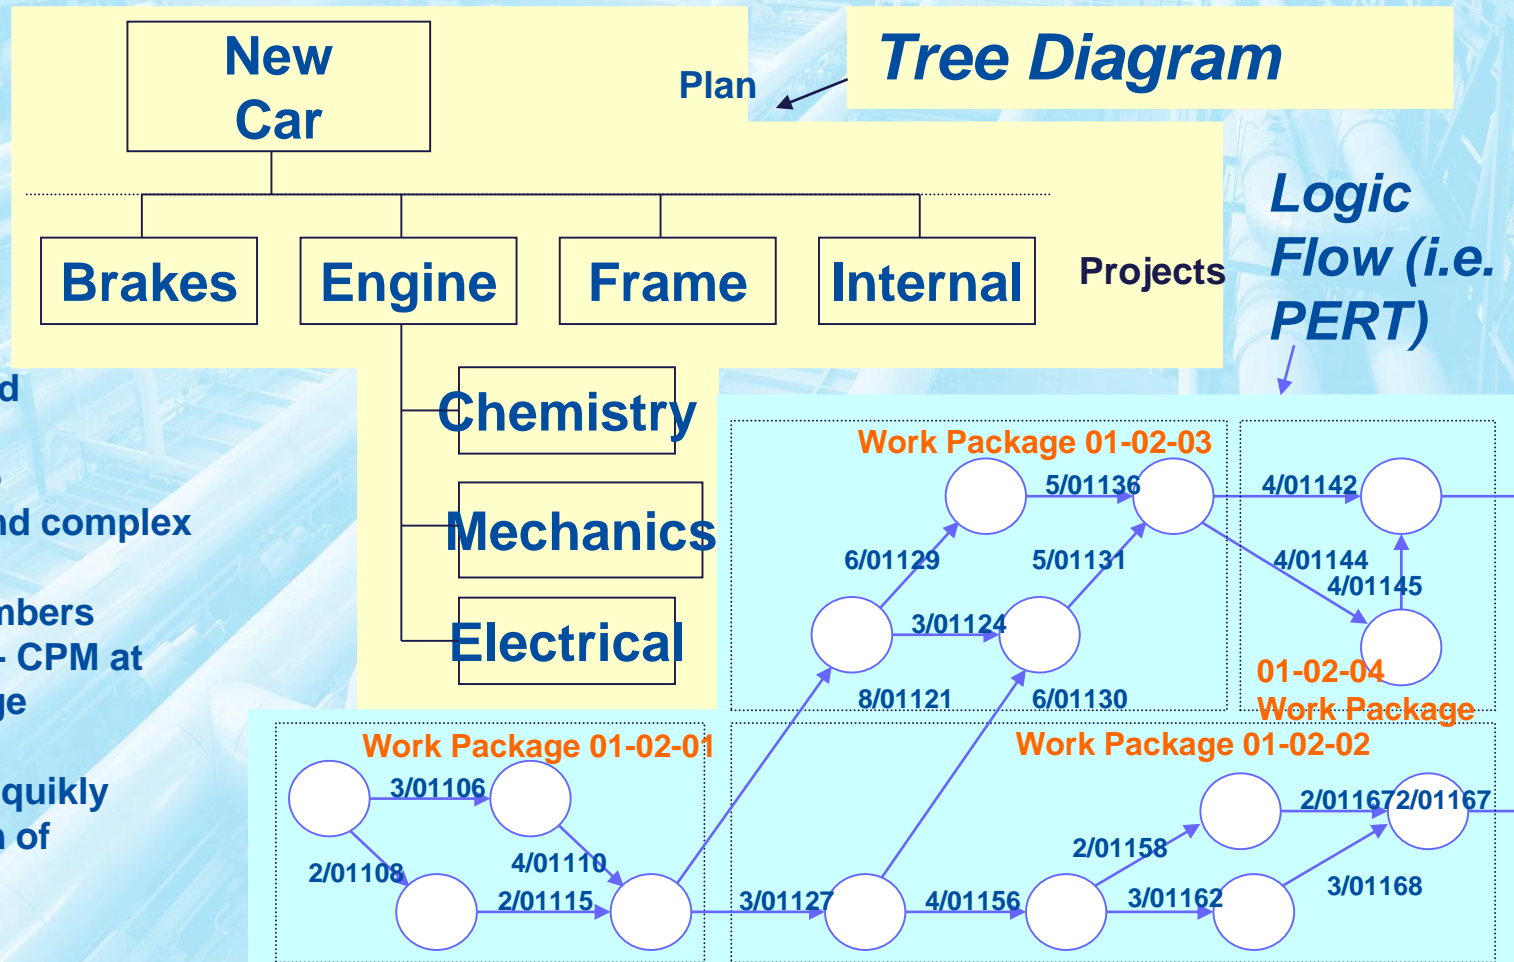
New Car

Plan

Tree Diagram

Brakes

Engine

Frame

Internal

Projects

Logic Flow (i.e. PERT)

Chemistry

Mechanics

Electrical

d

nd complex

nbers
- CPM at
ge

quikly
n of

Work Package 01-02-03

5/01136

4/01142

6/01129

5/01131

4/01144

4/01145

3/01124

8/01121

6/01130

01-02-04 Work Package

Work Package 01-02-01

Work Package 01-02-02

3/01106

2/011672/01167

2/01108

4/01110

2/01158

2/01115

3/01127

4/01156

3/01162

3/01168